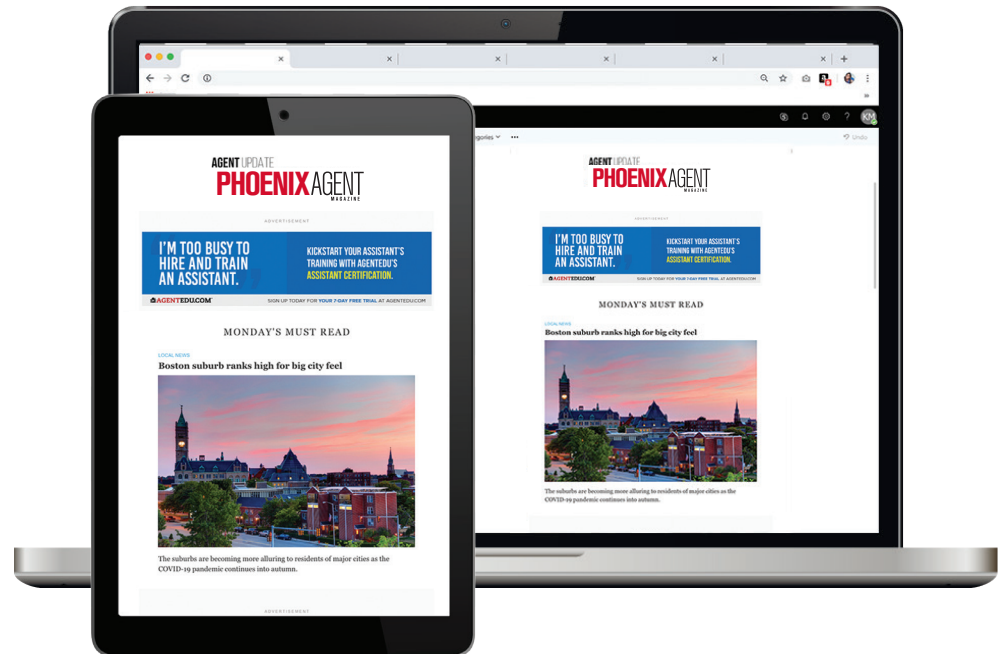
AGENT UPDATE
PHOENIX AGENT
MAGAZINE

ADVERTISEMENT

I'M TOO BUSY TO HIRE AND TRAIN AN ASSISTANT.

KICKSTART YOUR ASSISTANT'S TRAINING WITH AGENTEDU'S ASSISTANT CERTIFICATION.

AGENTEDU.COM

SIGN UP TODAY FOR YOUR 7-DAY FREE TRIAL AT AGENTEDU.COM

MONDAY'S MUST READ

LOCAL NEWS

Boston suburb ranks high for big city feel

The suburbs are becoming more alluring to residents of major cities as the COVID-19 pandemic continues into autumn.

ADVERTISEMENT

egories

Undo

KM

AGENT UPDATE
PHOENIX AGENT
MAGAZINE

ADVERTISEMENT

I'M TOO BUSY TO HIRE AND TRAIN AN ASSISTANT.

KICKSTART YOUR ASSISTANT'S TRAINING WITH AGENTEDU'S ASSISTANT CERTIFICATION.

AGENTEDU.COM

SIGN UP TODAY FOR YOUR 7-DAY FREE TRIAL AT AGENTEDU.COM

MONDAY'S MUST READ

LOCAL NEWS

Boston suburb ranks high for big city feel

The suburbs are becoming more alluring to residents of major cities as the COVID-19 pandemic continues into autumn.